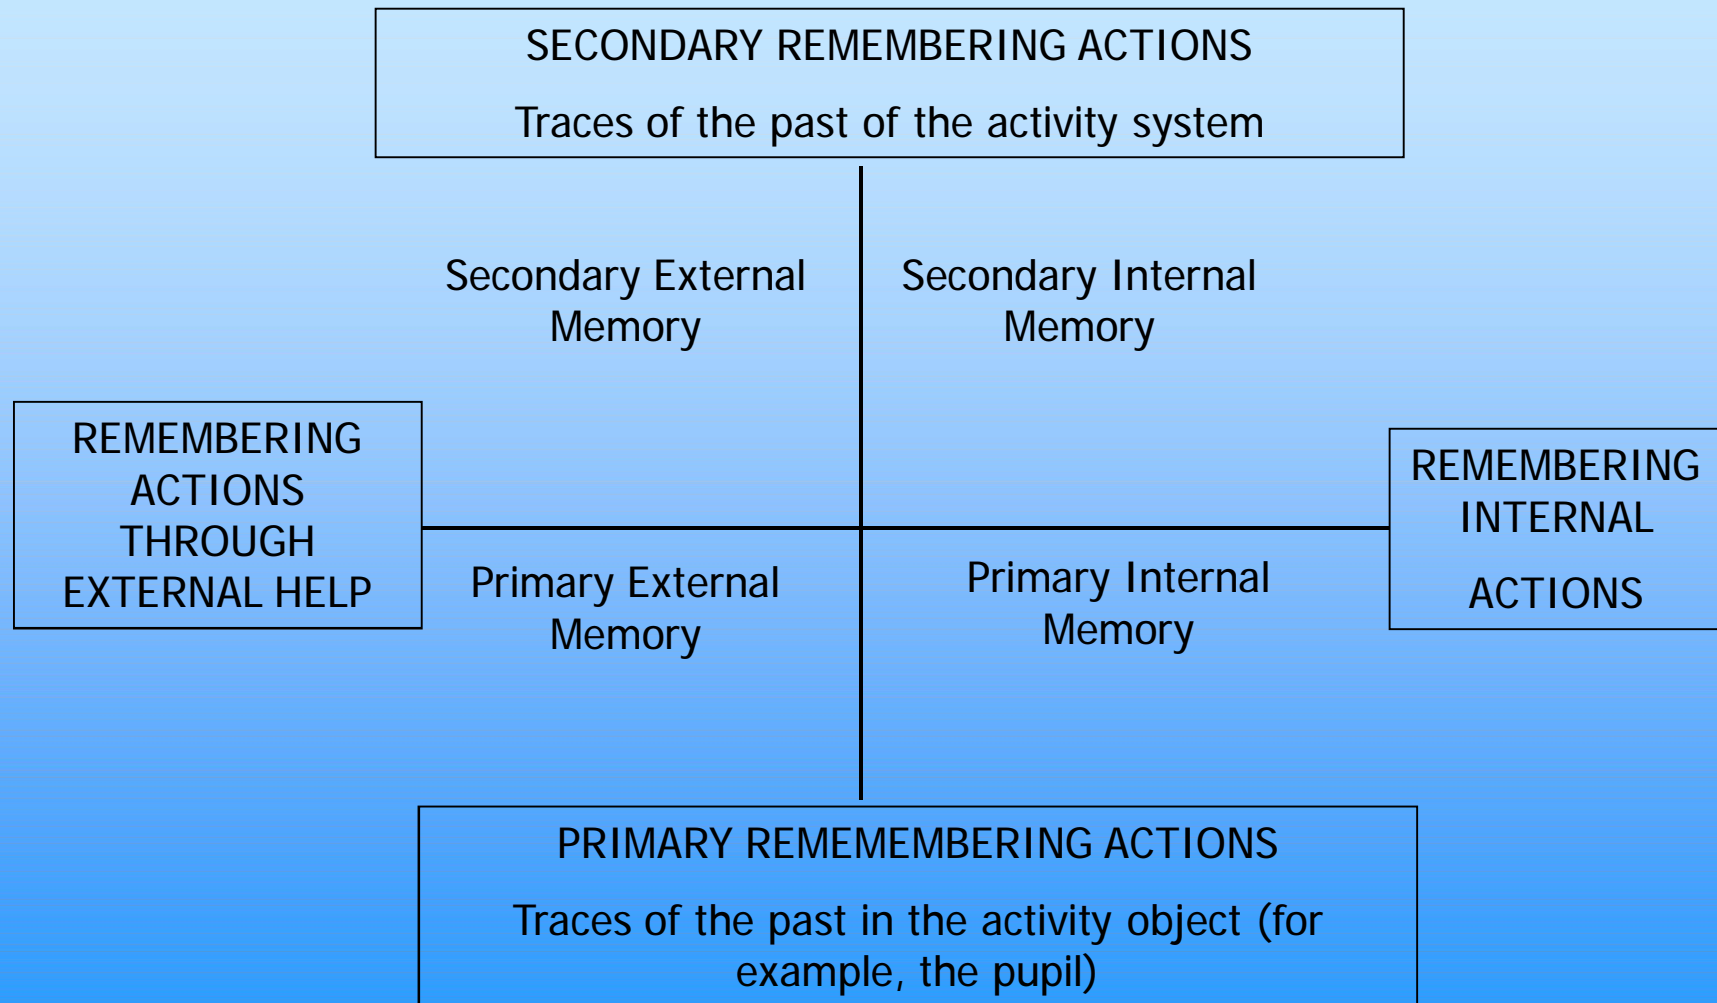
SECONDARY REMEMBERING ACTIONS

Traces of the past of the activity system

Secondary External Memory

Secondary Internal Memory

REMEMBERING ACTIONS THROUGH EXTERNAL HELP

REMEMBERING INTERNAL

ACTIONS

Primary External Memory

Primary Internal Memory

PRIMARY REMEMEMBERING ACTIONS

Traces of the past in the activity object (for example, the pupil)